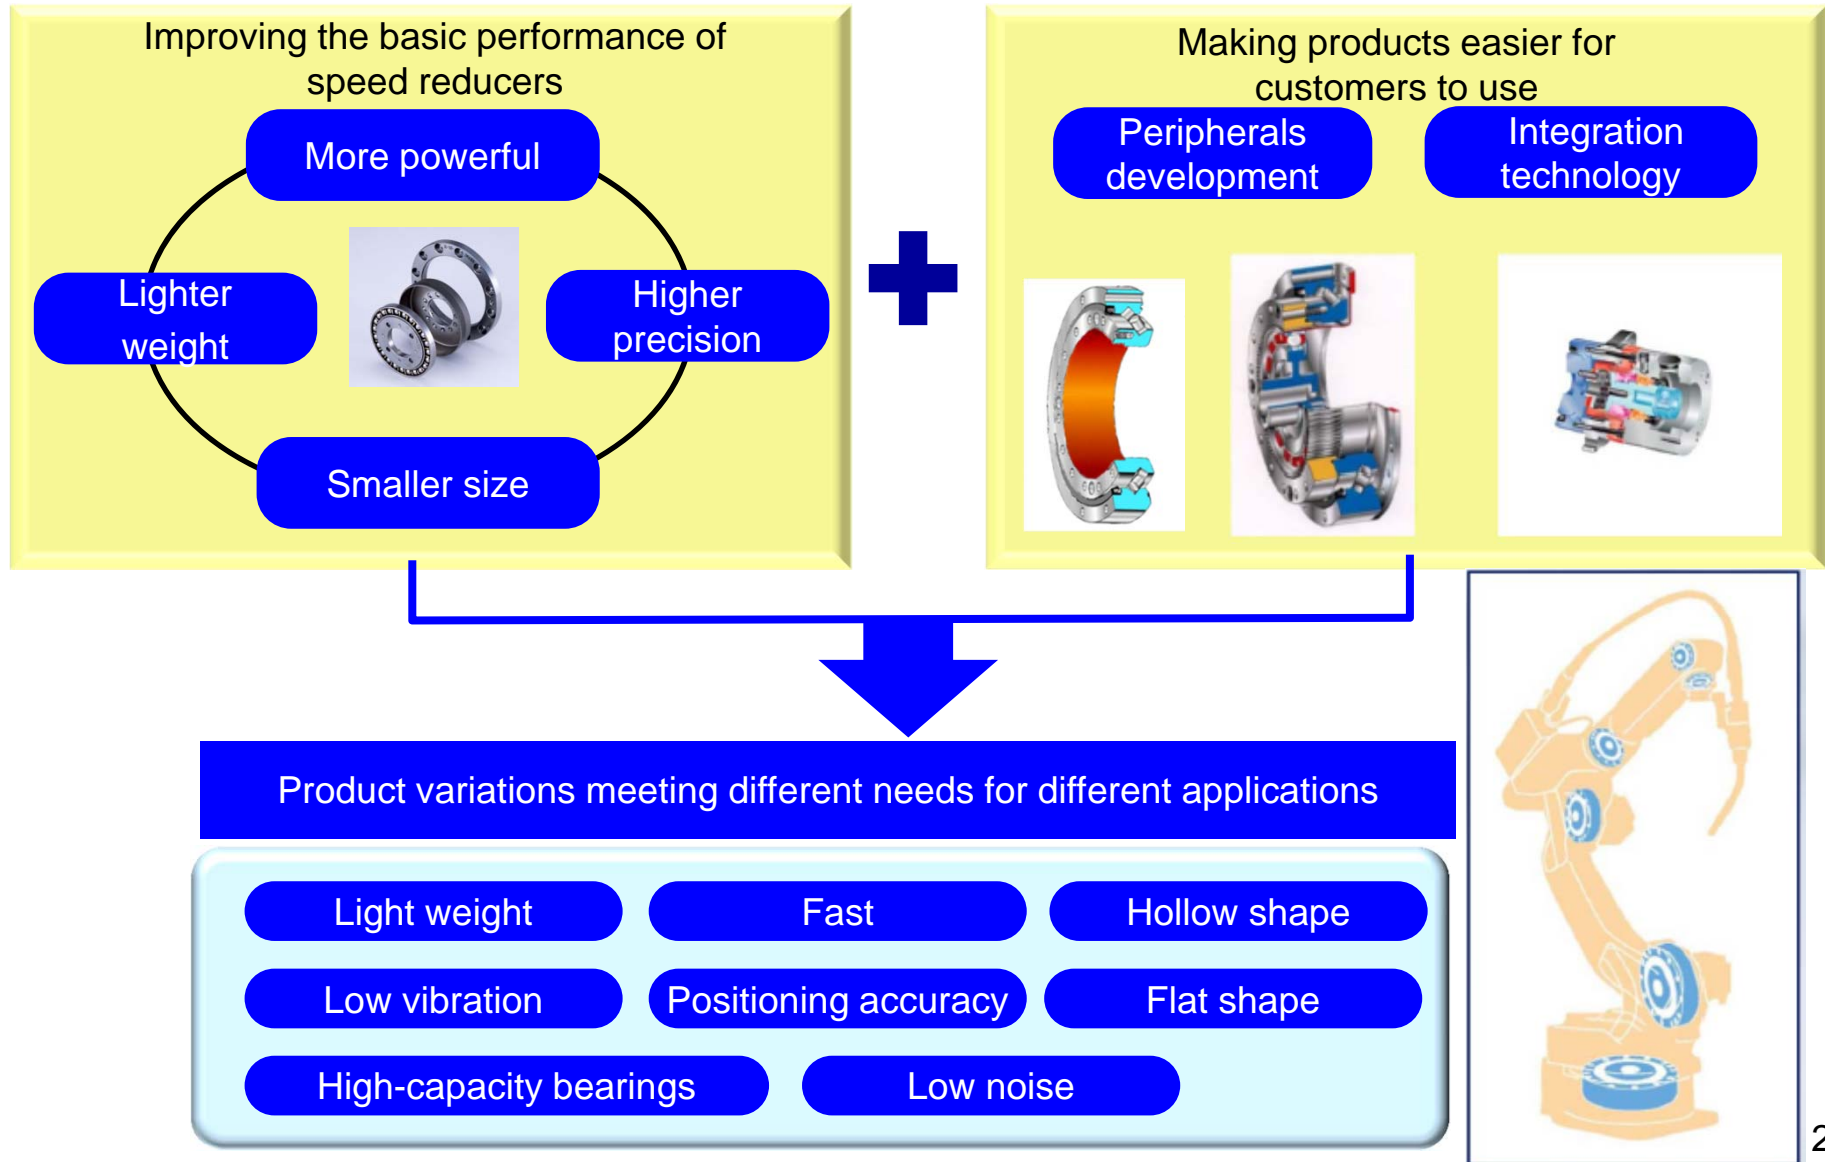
Improving the basic performance of speed reducers

More powerful

Lighter weight

Higher precision

Smaller size

Making products easier for customers to use

Peripherals development

Integration technology

Product variations meeting different needs for different applications

| Light weight | Fast | Hollow shape |
|---|---|---|
| Low vibration | Positioning accuracy | Flat shape |
| High-capacity bearings | Low noise | |

2